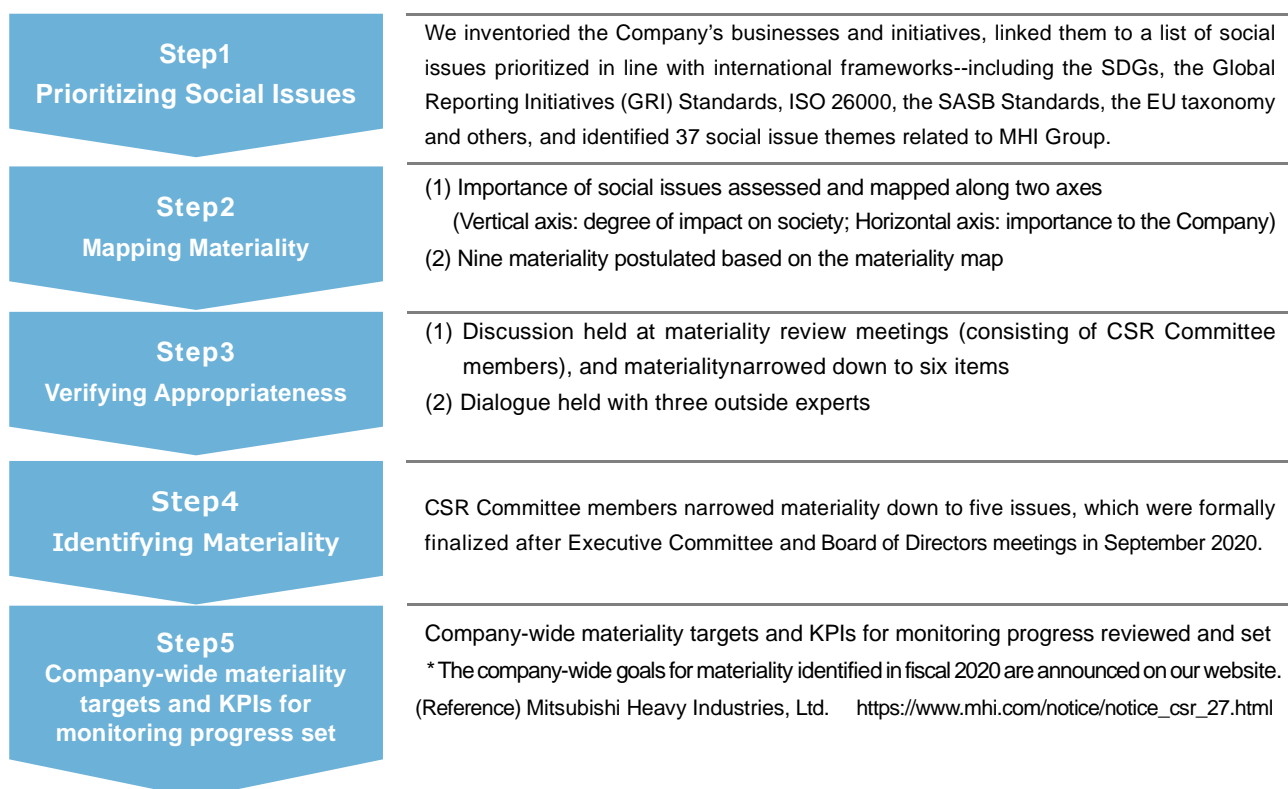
Step1
Prioritizing Social Issues

We inventoried the Company's businesses and initiatives, linked them to a list of social issues prioritized in line with international frameworks--including the SDGs, the Global Reporting Initiatives (GRI) Standards, ISO 26000, the SASB Standards, the EU taxonomy and others, and identified 37 social issue themes related to MHI Group.

Step2
Mapping Materiality

(1) Importance of social issues assessed and mapped along two axes
(Vertical axis: degree of impact on society; Horizontal axis: importance to the Company)
(2) Nine materiality postulated based on the materiality map

Step3
Verifying Appropriateness

(1) Discussion held at materiality review meetings (consisting of CSR Committee members), and materialitynarrowed down to six items
(2) Dialogue held with three outside experts

Step4
Identifying Materiality

CSR Committee members narrowed materiality down to five issues, which were formally finalized after Executive Committee and Board of Directors meetings in September 2020.

Step5
Company-wide materiality targets and KPIs for monitoring progress set

Company-wide materiality targets and KPIs for monitoring progress reviewed and set
* The company-wide goals for materiality identified in fiscal 2020 are announced on our website.
(Reference) Mitsubishi Heavy Industries, Ltd. https://www.mhi.com/notice/notice_csr_27.html